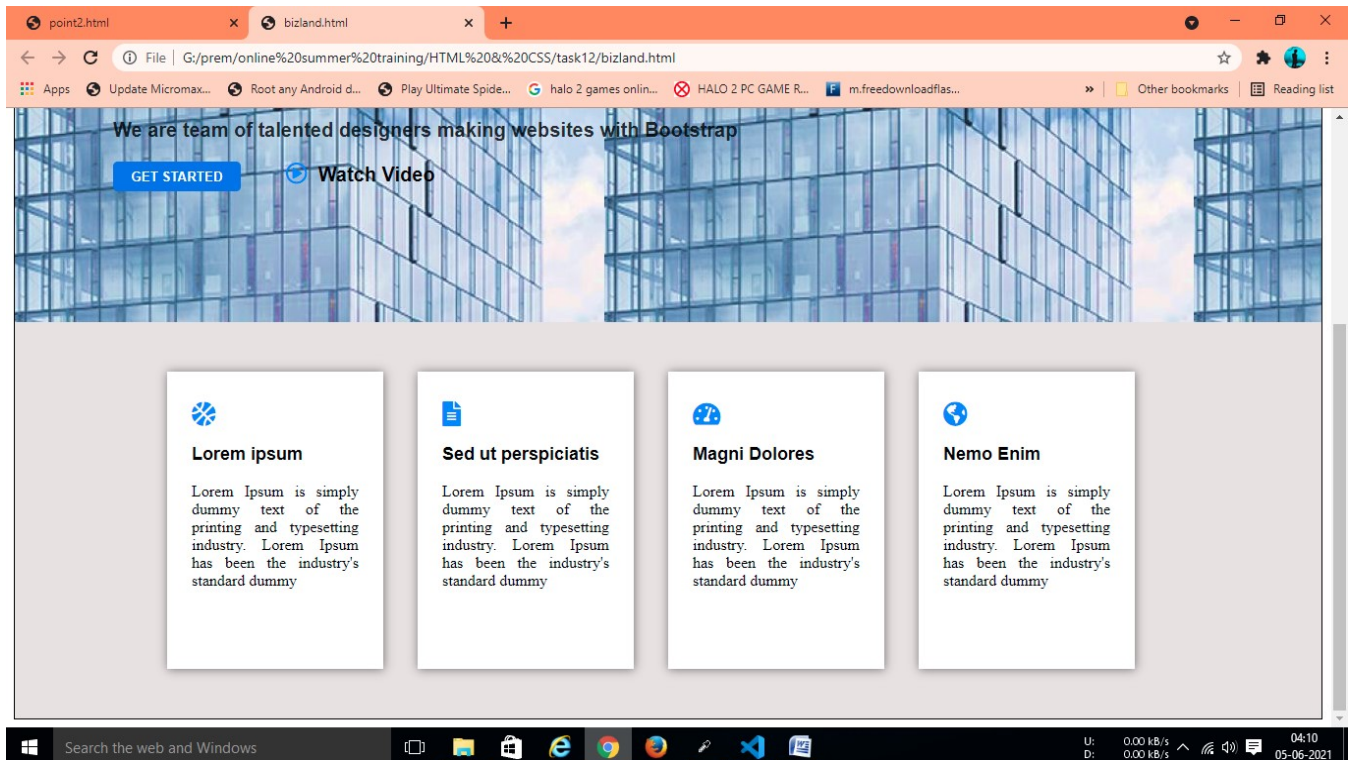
point2.html ×
bizland.html ×
+

File | G:/prem/online%20summer%20training/HTML%20&%20CSS/task12/bizland.html

Apps
Update Micromax...
Root any Android d...
Play Ultimate Spide...
halo 2 games onlin...
HALO 2 PC GAME R...
m.freedownloadflas...
»
Other bookmarks
Reading list

We are team of talented designers making websites with Bootstrap

GET STARTED
Watch Video

Lorem ipsum

Lorem Ipsum is simply dummy text of the printing and typesetting industry. Lorem Ipsum has been the industry's standard dummy

Sed ut perspiciatis

Lorem Ipsum is simply dummy text of the printing and typesetting industry. Lorem Ipsum has been the industry's standard dummy

Magni Dolores

Lorem Ipsum is simply dummy text of the printing and typesetting industry. Lorem Ipsum has been the industry's standard dummy

Nemo Enim

Lorem Ipsum is simply dummy text of the printing and typesetting industry. Lorem Ipsum has been the industry's standard dummy

Search the web and Windows

U: 0.00 kB/s
D: 0.00 kB/s
04:10
05-06-2021